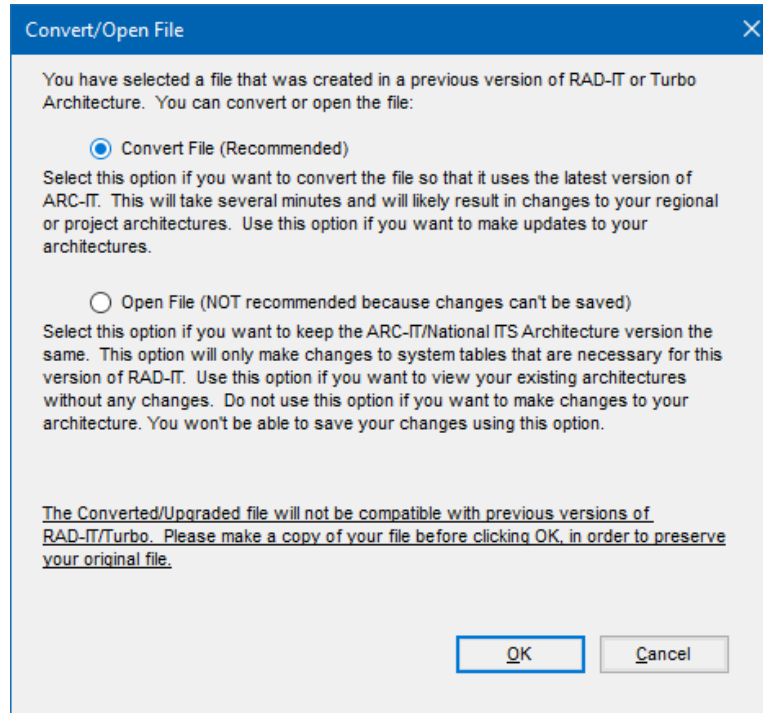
Convert/Open File

You have selected a file that was created in a previous version of RAD-IT or Turbo Architecture. You can convert or open the file:

Convert File (Recommended)

Select this option if you want to convert the file so that it uses the latest version of ARC-IT. This will take several minutes and will likely result in changes to your regional or project architectures. Use this option if you want to make updates to your architectures.

Open File (NOT recommended because changes can't be saved)

Select this option if you want to keep the ARC-IT/National ITS Architecture version the same. This option will only make changes to system tables that are necessary for this version of RAD-IT. Use this option if you want to view your existing architectures without any changes. Do not use this option if you want to make changes to your architecture. You won't be able to save your changes using this option.

The Converted/Upgraded file will not be compatible with previous versions of RAD-IT/Turbo. Please make a copy of your file before clicking OK, in order to preserve your original file.

OK

Cancel